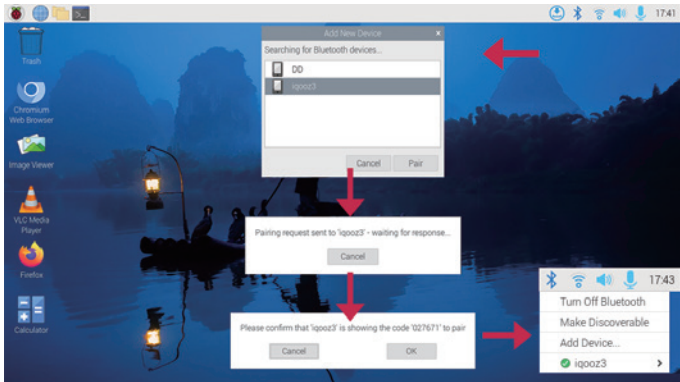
17:41

Trash

Chromium Web Browser

Image Viewer

VLC Media Player

Firefox

Calculator

Add New Device

Searching for Bluetooth devices...

DD

iqooz3

Cancel

Pair

Pairing request sent to 'iqooz3' - waiting for response...

Cancel

Please confirm that 'iqooz3' is showing the code '027671' to pair

Cancel

OK

17:43

Turn Off Bluetooth

Make Discoverable

Add Device...

iqooz3